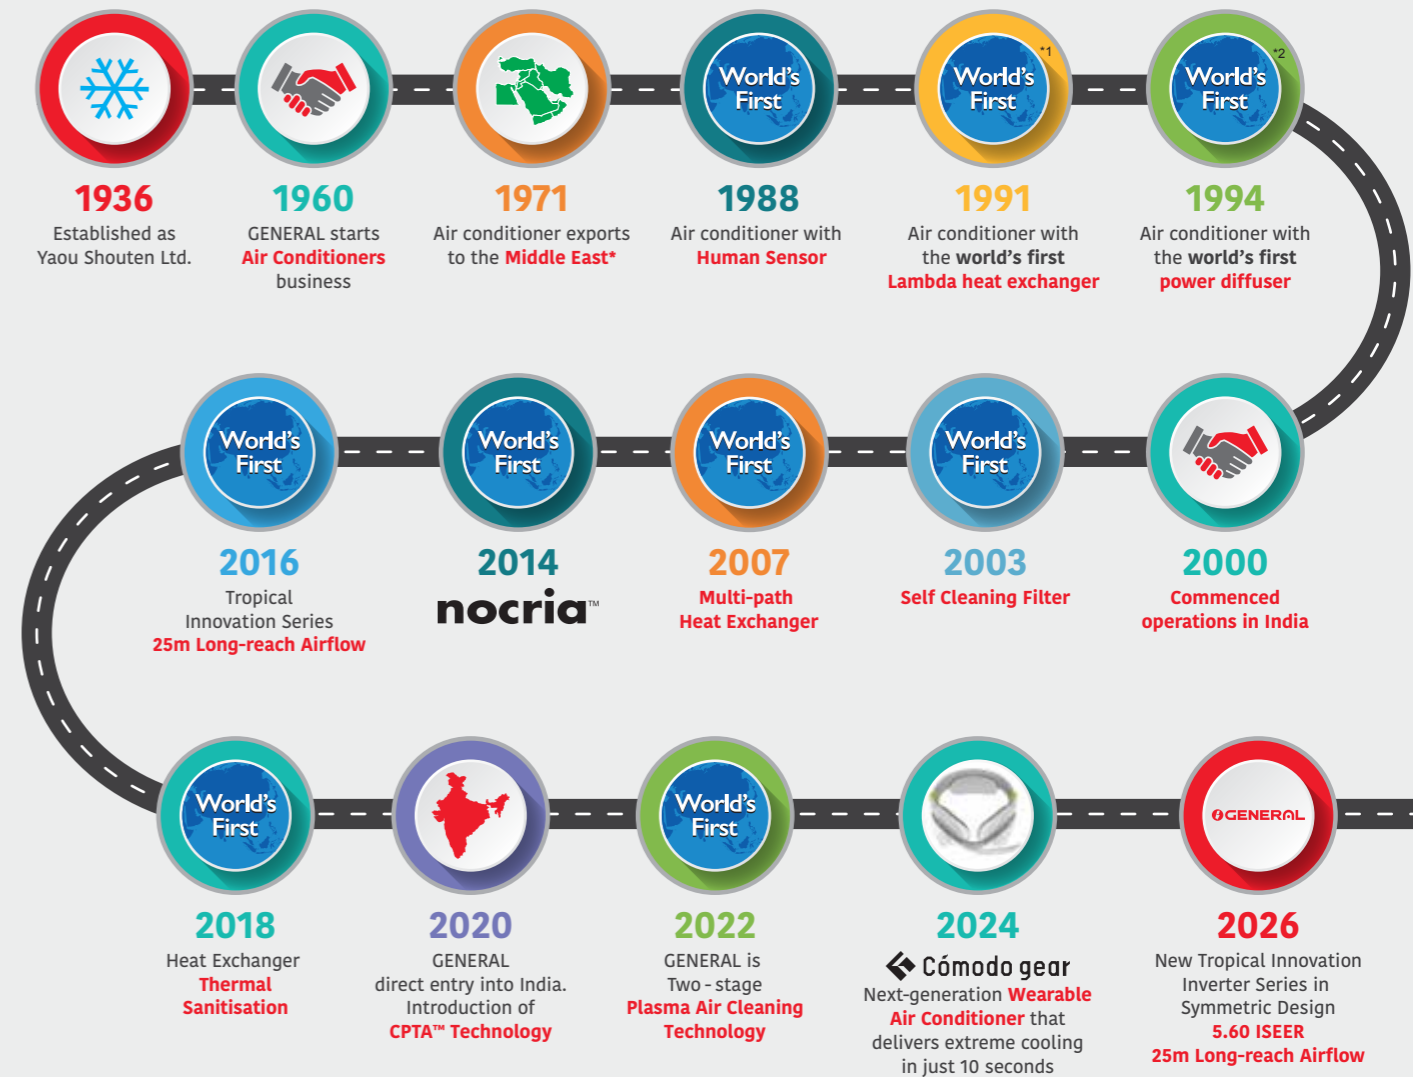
1936
Established as Yaou Shouten Ltd.

1960
GENERAL starts Air Conditioners business

1971
Air conditioner exports to the Middle East*

World's First
1988
Air conditioner with Human Sensor

World's First *1
1991
Air conditioner with the world's first Lambda heat exchanger

World's First *2
1994
Air conditioner with the world's first power diffuser

2000
Commenced operations in India

World's First
2003
Self Cleaning Filter

World's First
2007
Multi-path Heat Exchanger

World's First
2014
nocria™

World's First
2016
Tropical Innovation Series
25m Long-reach Airflow

World's First
2018
Heat Exchanger Thermal Sanitisation

2020
GENERAL direct entry into India. Introduction of CPTA™ Technology

World's First
2022
GENERAL is Two - stage Plasma Air Cleaning Technology

2024
Cómodo gear
Next-generation Wearable Air Conditioner that delivers extreme cooling in just 10 seconds

GENERAL
2026
New Tropical Innovation Inverter Series in Symmetric Design
5.60 ISEER
25m Long-reach Airflow